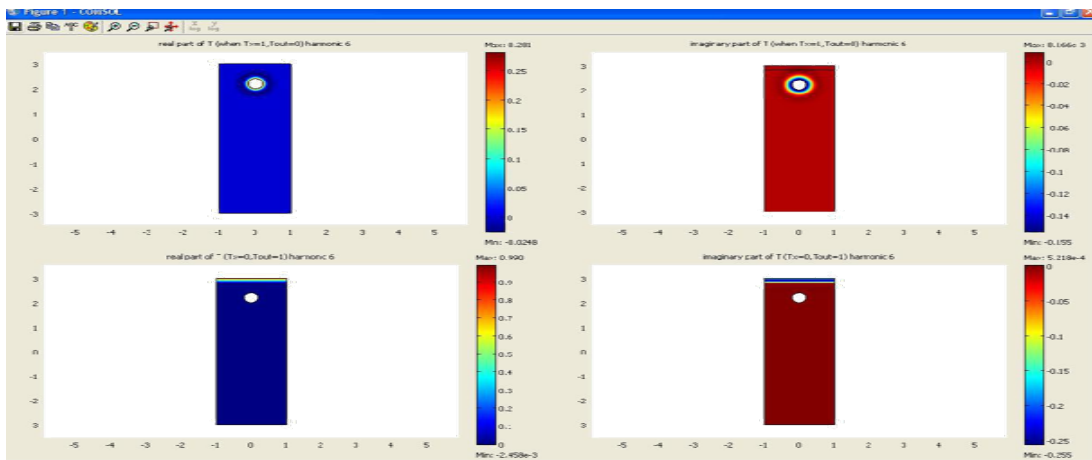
Figure 1 - COMSOL

real part of T (when Tx=1,Tout=0) harmonic 6

Max: 0.281

3
2
1
0
-1
-2
-3

-5 -4 -3 -2 -1 0 1 2 3 4 5

0.25
0.2
0.15
0.1
0.05
0

Min: -0.0248

imaginary part of T (when Tx=1,Tout=0) harmonic 6

Max: 0.166e-3

3
2
1
0
-1
-2
-3

-5 -4 -3 -2 -1 0 1 2 3 4 5

0
-0.02
-0.04
-0.06
-0.08
-0.1
-0.12
-0.14

Min: -0.155

real part of T (Tx=0,Tout=1) harmonic 6

Max: 0.990

3
2
1
0
-1
-2
-3

-5 -4 -3 -2 -1 0 1 2 3 4 5

0.9
0.8
0.7
0.6
0.5
0.4
0.3
0.2
0.1
0

Min: -2.458e-3

imaginary part of T (Tx=0,Tout=1) harmonic 6

Max: 5.218e-4

3
2
1
0
-1
-2
-3

-5 -4 -3 -2 -1 0 1 2 3 4 5

0
-0.05
-0.1
-0.15
-0.2
-0.25

Min: -0.255